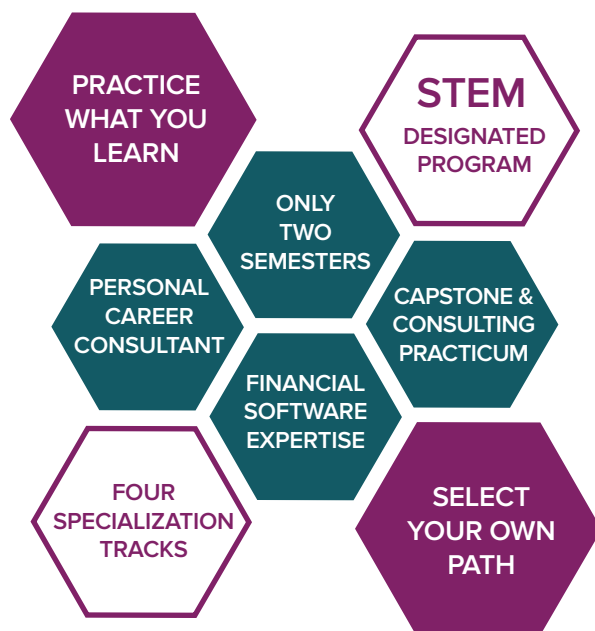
PRACTICE WHAT YOU LEARN

STEM DESIGNATED PROGRAM

ONLY TWO SEMESTERS

PERSONAL CAREER CONSULTANT

CAPSTONE & CONSULTING PRACTICUM

FINANCIAL SOFTWARE EXPERTISE

FOUR SPECIALIZATION TRACKS

SELECT YOUR OWN PATH